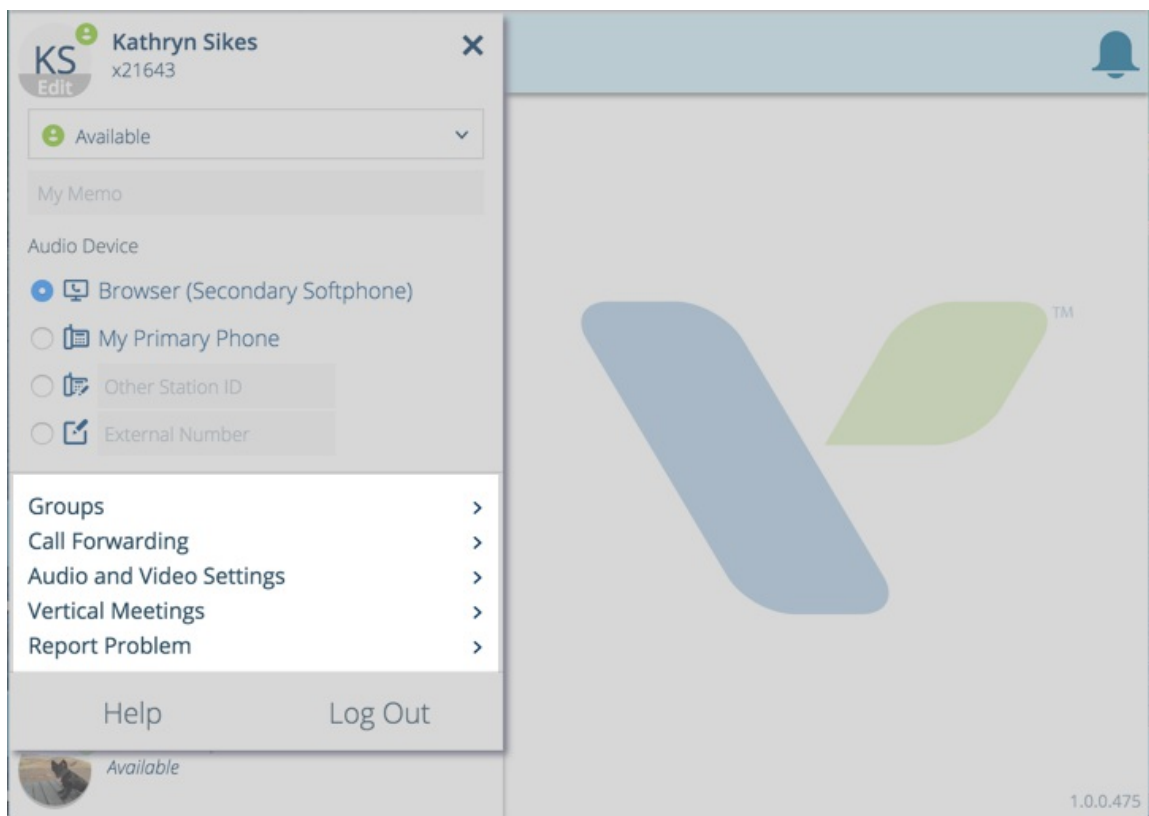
KS
Edit
Kathryn Sikes
x21643
×

Available

My Memo

Audio Device

Browser (Secondary Softphone)
My Primary Phone
Other Station ID
External Number

Groups >
Call Forwarding >
Audio and Video Settings >
Vertical Meetings >
Report Problem >

Help
Log Out

Available

TM

1.0.0.475